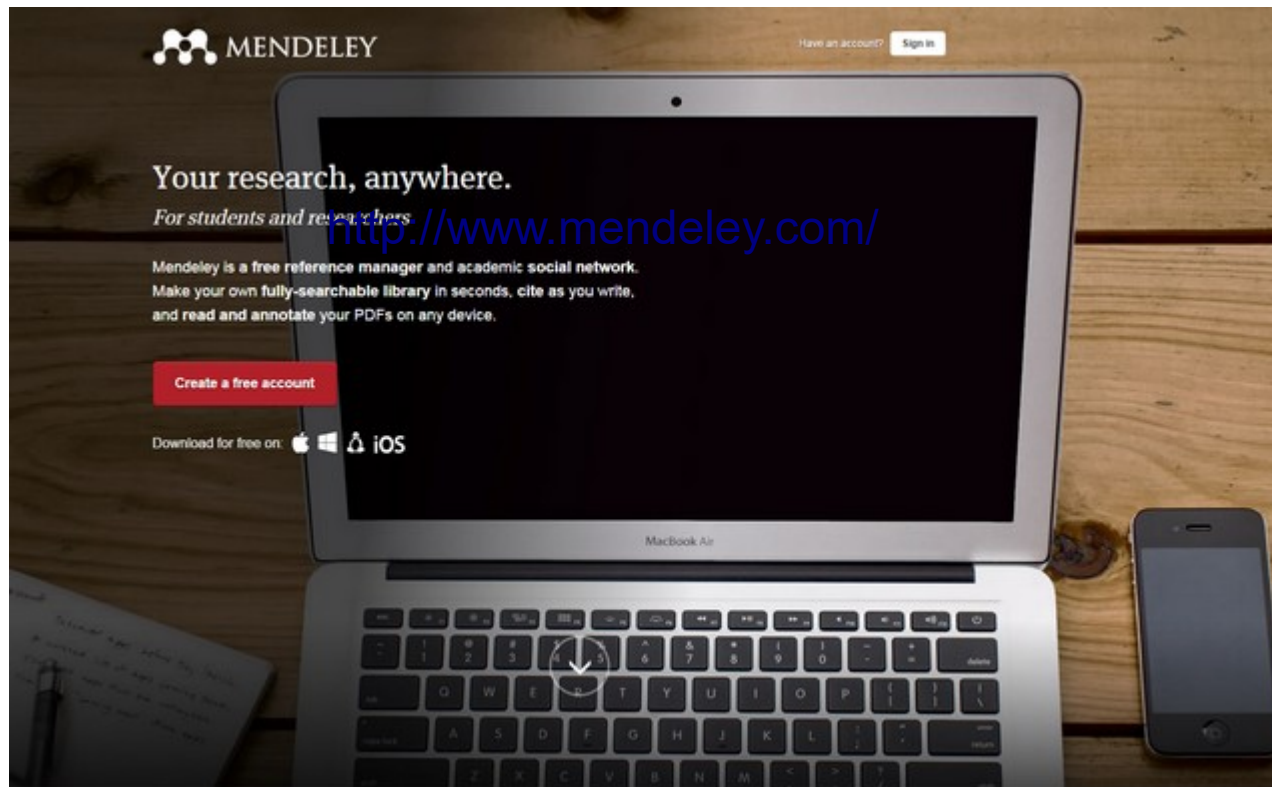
MENDELEY

Have an account? Sign in

Your research, anywhere.

For students and researchers

http://www.mendeley.com/

Mendeley is a free reference manager and academic social network. Make your own fully-searchable library in seconds, cite as you write, and read and annotate your PDFs on any device.

Create a free account

Download for free on: iOS

MacBook Air